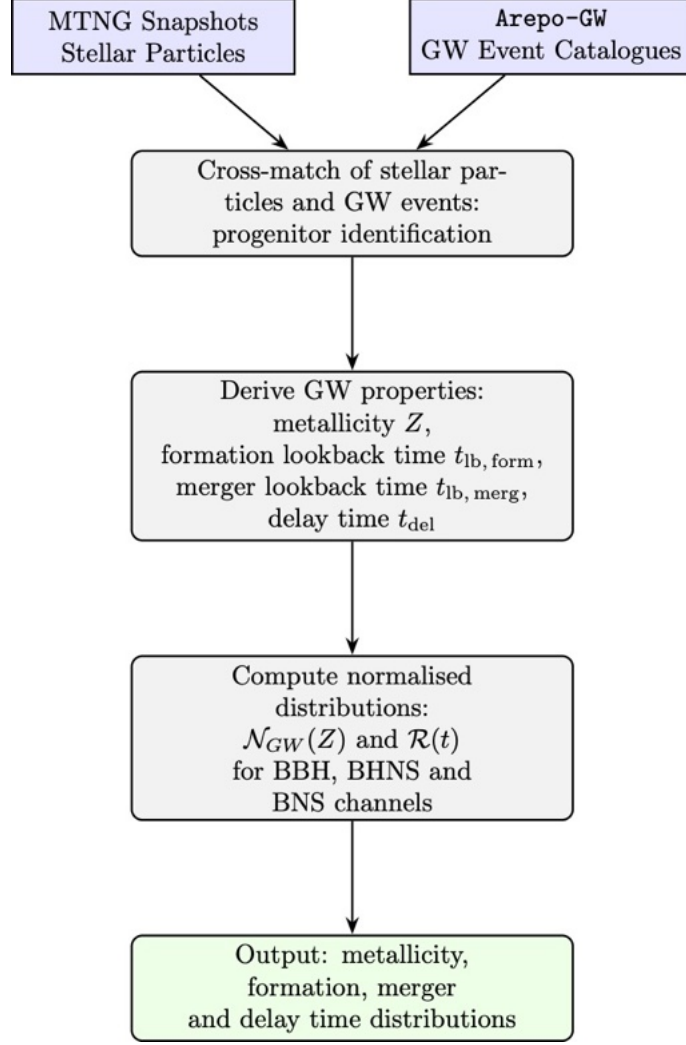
MTNG Snapshots
Stellar Particles

Arepo-GW
GW Event Catalogues

Cross-match of stellar particles and GW events: progenitor identification

Derive GW properties: metallicity $Z$, formation lookback time $t_{\mathrm{lb,\,form}}$, merger lookback time $t_{\mathrm{lb,\,merg}}$, delay time $t_{\mathrm{del}}$

Compute normalised distributions: $\mathcal{N}_{GW}(Z)$ and $\mathcal{R}(t)$ for BBH, BHNS and BNS channels

Output: metallicity, formation, merger and delay time distributions